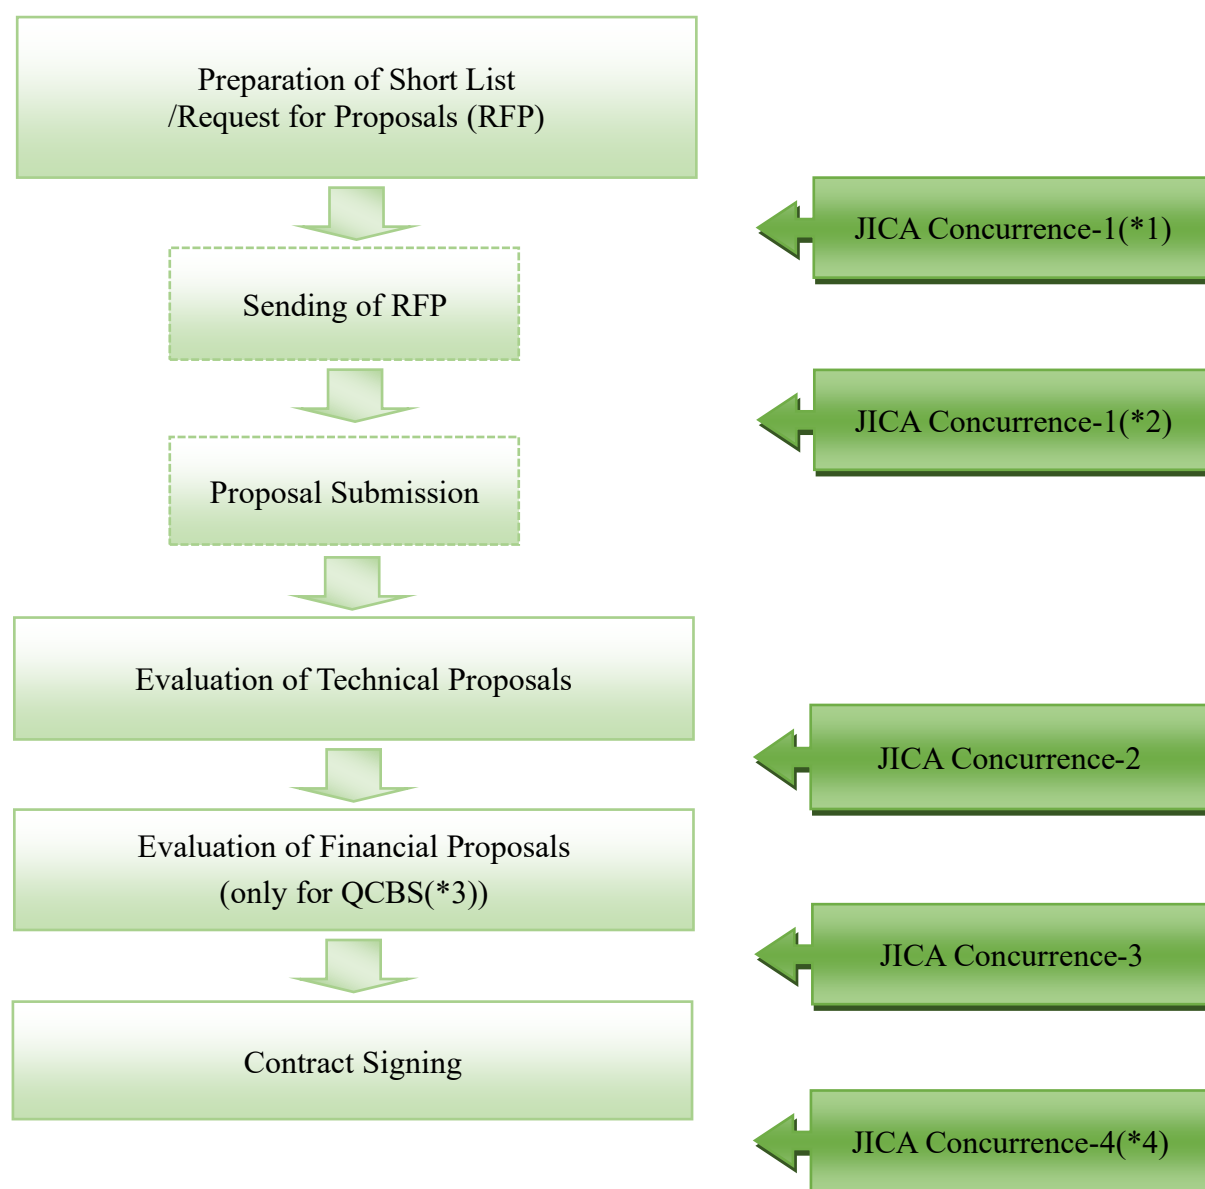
Preparation of Short List
/Request for Proposals (RFP)

JICA Concurrence-1(*1)

Sending of RFP

JICA Concurrence-1(*2)

Proposal Submission

Evaluation of Technical Proposals

JICA Concurrence-2

Evaluation of Financial Proposals
(only for QCBS(*3))

JICA Concurrence-3

Contract Signing

JICA Concurrence-4(*4)